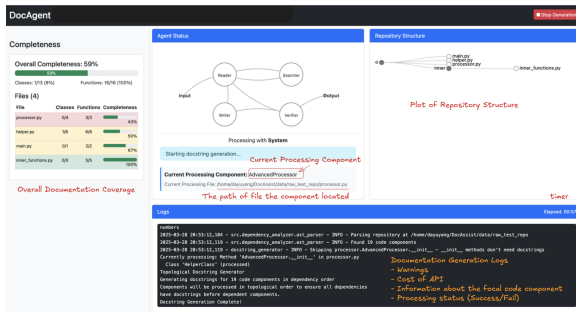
DocAgent

Stop Generation

Completeness

Overall Completeness: 59%

59%

Classes: 1/13 (8%)

Functions: 18/18 (100%)

Files (4)

| File | Classes | Functions | Completeness |
|---|---|---|---|
| processor.py | 0/4 | 3/3 | 43% |
| helper.py | 1/8 | 6/6 | 50% |
| main.py | 0/1 | 2/2 | 67% |
| inner_functions.py | 0/0 | 5/5 | 100% |

Overall Documentation Coverage

Agent Status

Reader

Searcher

Input

Output

Writer

Verifier

Processing with System

Starting docstring generation...

Current Processing Component

Current Processing Component: AdvancedProcessor

Current Processing File: /home/dayuyang/DocAssist/data/raw_test_repo/processor.py

The path of file the component located

Repository Structure

main.py

helper.py

processor.py

inner

inner_functions.py

Plot of Repository Structure

timer

Logs

Elapsed: 00:0

numbers
2025-03-28 20:53:12,104 - src.dependency_analyzer.ast_parser - INFO - Parsing repository at /home/dayuyang/DocAssist/data/raw_test_repo
2025-03-28 20:53:12,119 - src.dependency_analyzer.ast_parser - INFO - Found 19 code components
2025-03-28 20:53:12,119 - docstring_generator - INFO - Skipping processor.AdvancedProcessor.__init__ - __init__ methods don't need docstrings
Currently processing: Method 'AdvancedProcessor.__init__' in processor.py
 Class 'HelperClass' (processed)
Topological Docstring Generator
Generating docstrings for 19 code components in dependency order
Components will be processed in topological order to ensure all dependencies have docstrings before dependent components.
Docstring Generation Complete!

Documentation Generation Logs
- Warnings
- Cost of API
- Information about the focal code component
- Processing status (Success/Fail)